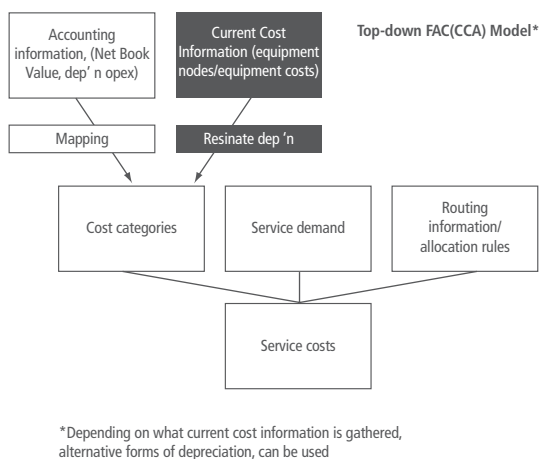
Accounting information, (Net Book Value, dep' n opex)

Current Cost Information (equipment nodes/equipment costs)

Top-down FAC(CCA) Model*

Mapping

Resinate dep 'n

Cost categories

Service demand

Routing information/ allocation rules

Service costs

*Depending on what current cost information is gathered, alternative forms of depreciation, can be used